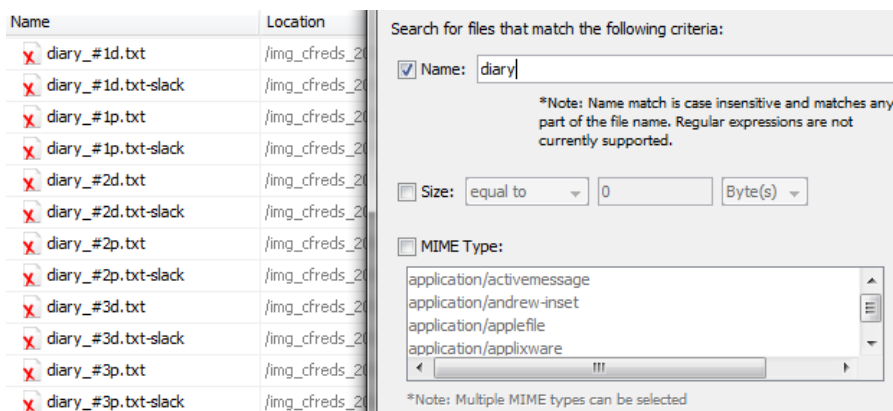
| Name | Location |
|---|---|
| diary_#1d.txt | /img_cfreds_20 |
| diary_#1d.txt-slack | /img_cfreds_20 |
| diary_#1p.txt | /img_cfreds_20 |
| diary_#1p.txt-slack | /img_cfreds_20 |
| diary_#2d.txt | /img_cfreds_20 |
| diary_#2d.txt-slack | /img_cfreds_20 |
| diary_#2p.txt | /img_cfreds_20 |
| diary_#2p.txt-slack | /img_cfreds_20 |
| diary_#3d.txt | /img_cfreds_20 |
| diary_#3d.txt-slack | /img_cfreds_20 |
| diary_#3p.txt | /img_cfreds_20 |
| diary_#3p.txt-slack | /img_cfreds_20 |

Search for files that match the following criteria:

Name: diary

*Note: Name match is case insensitive and matches any part of the file name. Regular expressions are not currently supported.

Size: equal to 0 Byte(s)

MIME Type:

application/activemessage
application/andrew-inset
application/applefile
application/applixware

*Note: Multiple MIME types can be selected